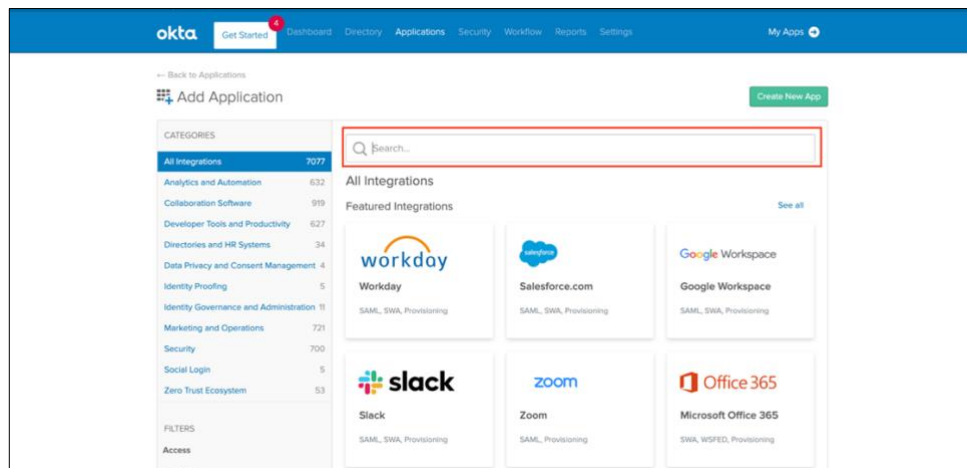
okta Get Started 4 Dashboard Directory Applications Security Workflow Reports Settings My Apps

← Back to Applications

Add Application

Create New App

CATEGORIES

All Integrations 7077
Analytics and Automation 632
Collaboration Software 919
Developer Tools and Productivity 627
Directories and HR Systems 34
Data Privacy and Consent Management 4
Identity Proofing 5
Identity Governance and Administration 11
Marketing and Operations 721
Security 700
Social Login 5
Zero Trust Ecosystem 53

FILTERS

Access

Search...

All Integrations

Featured Integrations

See all

workday
Workday
SAML, SWA, Provisioning

salesforce
Salesforce.com
SAML, SWA, Provisioning

Google Workspace
Google Workspace
SAML, SWA, Provisioning

slack
Slack
SAML, SWA, Provisioning

zoom
Zoom
SAML, Provisioning

Office 365
Microsoft Office 365
SWA, WSFED, Provisioning